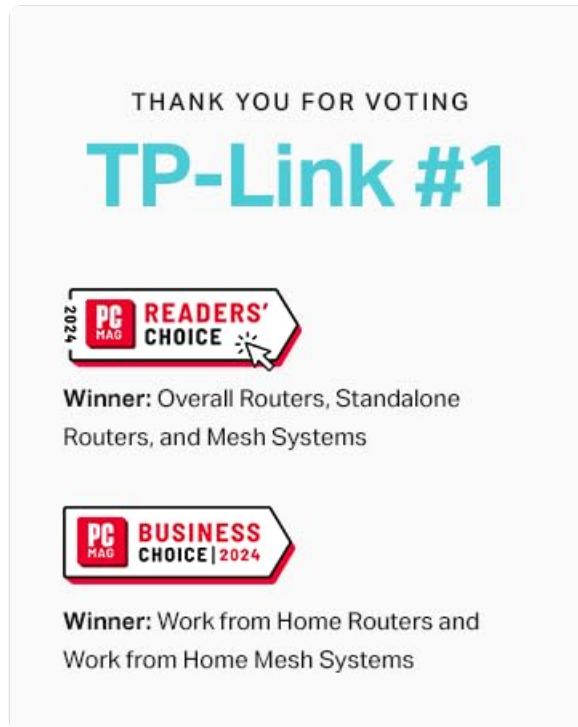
THANK YOU FOR VOTING

TP-Link #1

2024 PC MAG READERS' CHOICE

**Winner:** Overall Routers, Standalone Routers, and Mesh Systems

PC MAG BUSINESS CHOICE | 2024

**Winner:** Work from Home Routers and Work from Home Mesh Systems